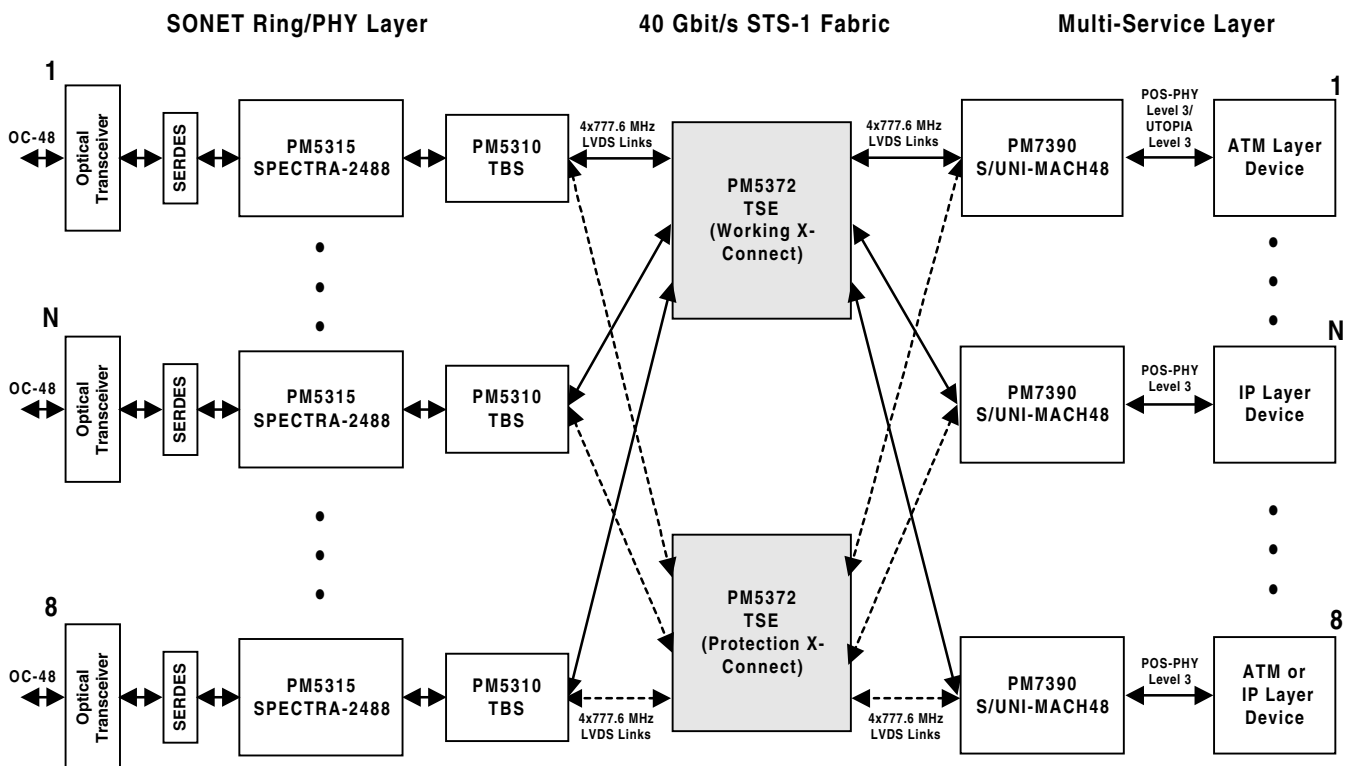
SONET Ring/PHY Layer

40 Gbit/s STS-1 Fabric

Multi-Service Layer

1

OC-48

Optical Transceiver

SERDES

PM5315 SPECTRA-2488

PM5310 TBS

4x777.6 MHz LVDS Links

PM5372 TSE (Working X-Connect)

4x777.6 MHz LVDS Links

PM7390 S/UNI-MACH48

POS-PHY Level 3/ UTOPIA Level 3

1

ATM Layer Device

N

OC-48

Optical Transceiver

SERDES

PM5315 SPECTRA-2488

PM5310 TBS

PM7390 S/UNI-MACH48

POS-PHY Level 3

N

IP Layer Device

8

OC-48

Optical Transceiver

SERDES

PM5315 SPECTRA-2488

PM5310 TBS

4x777.6 MHz LVDS Links

PM5372 TSE (Protection X-Connect)

4x777.6 MHz LVDS Links

PM7390 S/UNI-MACH48

POS-PHY Level 3

8

ATM or IP Layer Device